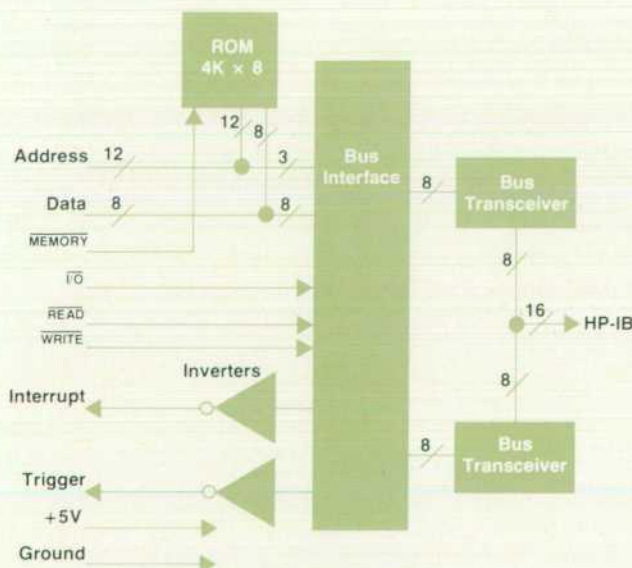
ROM
4K × 8

12
8

Address 12

3

Data 8

8

$\overline{\text{MEMORY}}$

Bus
Interface

8

Bus
Transceiver

8

$\overline{\text{I/O}}$

$\overline{\text{READ}}$

$\overline{\text{WRITE}}$

16

HP-IB

Inverters

8

Interrupt

8

Bus
Transceiver

Trigger

+5V

Ground